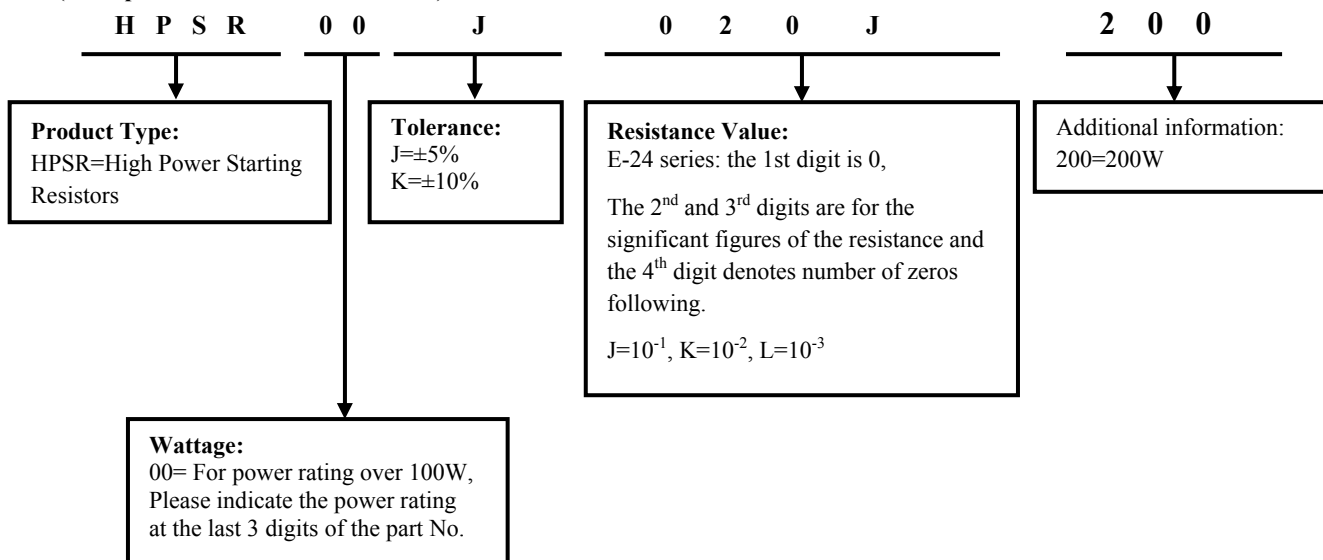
H P S R 0 0 J 0 2 0 J 2 0 0

**Product Type:**
HPSR=High Power Starting Resistors

**Tolerance:**
J=±5%
K=±10%

**Resistance Value:**
E-24 series: the 1st digit is 0,

The $2^{nd}$ and $3^{rd}$ digits are for the significant figures of the resistance and the $4^{th}$ digit denotes number of zeros following.

J=$10^{-1}$, K=$10^{-2}$, L=$10^{-3}$

Additional information:
200=200W

**Wattage:**
00= For power rating over 100W, Please indicate the power rating at the last 3 digits of the part No.